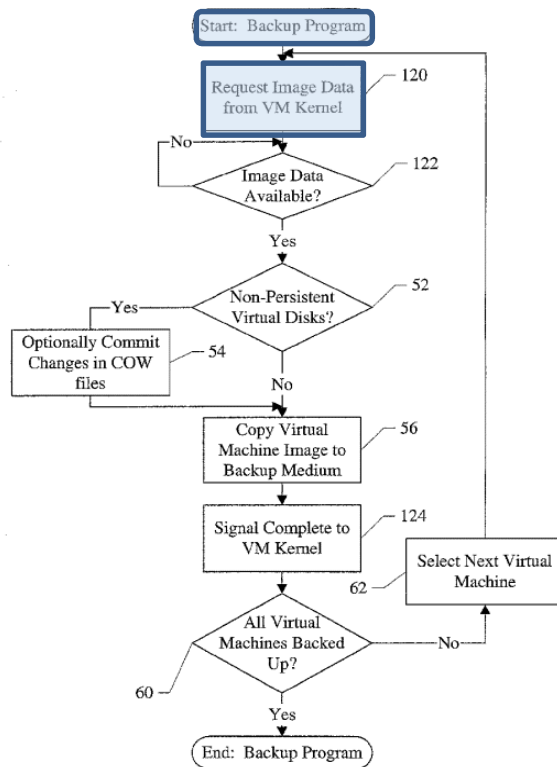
Start: Backup Program

Request Image Data from VM Kernel

120

No

Image Data Available?

122

Yes

Yes

Non-Persistent Virtual Disks?

52

Optionally Commit Changes in COW files

54

No

Copy Virtual Machine Image to Backup Medium

56

Signal Complete to VM Kernel

124

Select Next Virtual Machine

62

All Virtual Machines Backed Up?

No

60

Yes

End: Backup Program